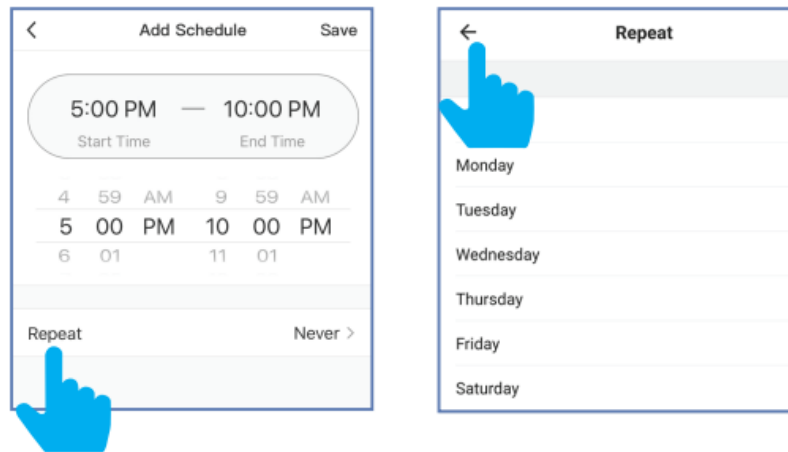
<
Add Schedule
Save

5:00 PM — 10:00 PM
Start Time
End Time

| 4 | 59 | AM | 9 | 59 | AM |
|---|---|---|---|---|---|
| 5 | 00 | PM | 10 | 00 | PM |
| 6 | 01 | | 11 | 01 | |

Repeat
Never >

←
Repeat

Monday
Tuesday
Wednesday
Thursday
Friday
Saturday